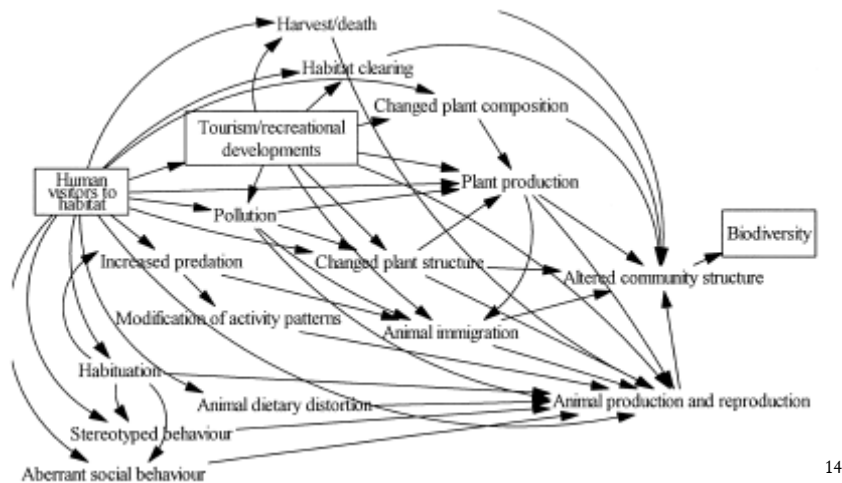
Harvest/death

Habitat clearing

Changed plant composition

Tourism/recreational developments

Human visitors to habitat

Plant production

Pollution

Biodiversity

Increased predation

Changed plant structure

Altered community structure

Modification of activity patterns

Animal immigration

Habituation

Animal dietary distortion

Animal production and reproduction

Stereotyped behaviour

Aberrant social behaviour

14